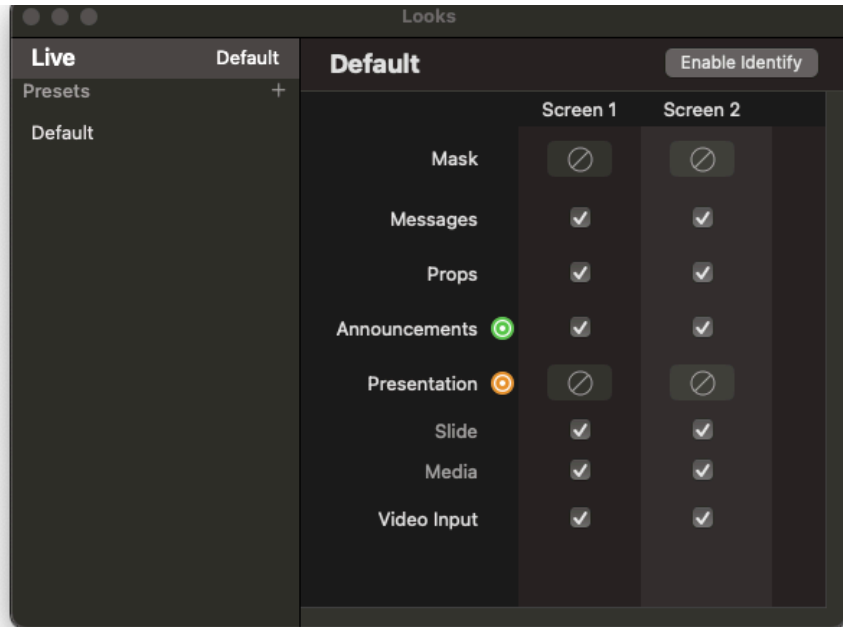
Looks

Live Default
Presets +
Default

Default
Enable Identify

| | Screen 1 | Screen 2 |
|---|---|---|
| Mask | ⊘ | ⊘ |
| Messages | ☑ | ☑ |
| Props | ☑ | ☑ |
| Announcements | ☑ | ☑ |
| Presentation | ⊘ | ⊘ |
| Slide | ☑ | ☑ |
| Media | ☑ | ☑ |
| Video Input | ☑ | ☑ |